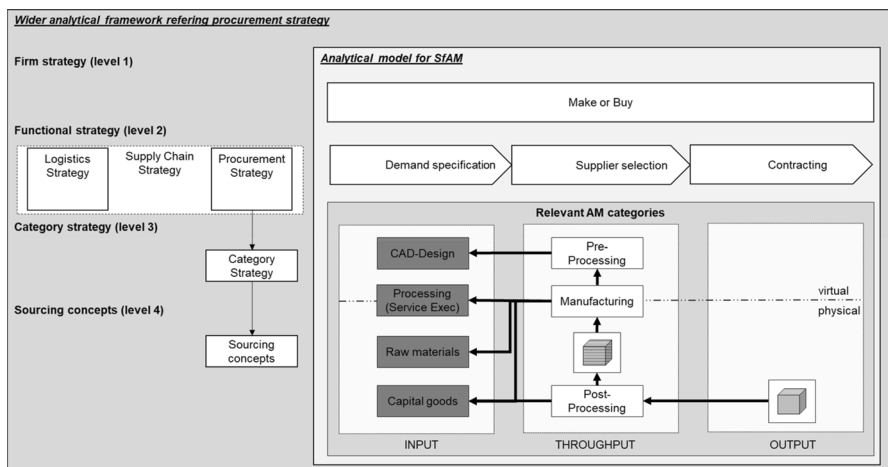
Wider analytical framework refering procurement strategy

Firm strategy (level 1)

Functional strategy (level 2)

Logistics Strategy

Supply Chain Strategy

Procurement Strategy

Category strategy (level 3)

Category Strategy

Sourcing concepts (level 4)

Sourcing concepts

Analytical model for SfAM

Make or Buy

Demand specification

Supplier selection

Contracting

Relevant AM categories

CAD-Design

Processing (Service Exec)

Raw materials

Capital goods

Pre-Processing

Manufacturing

Post-Processing

virtual

physical

INPUT

THROUGHPUT

OUTPUT